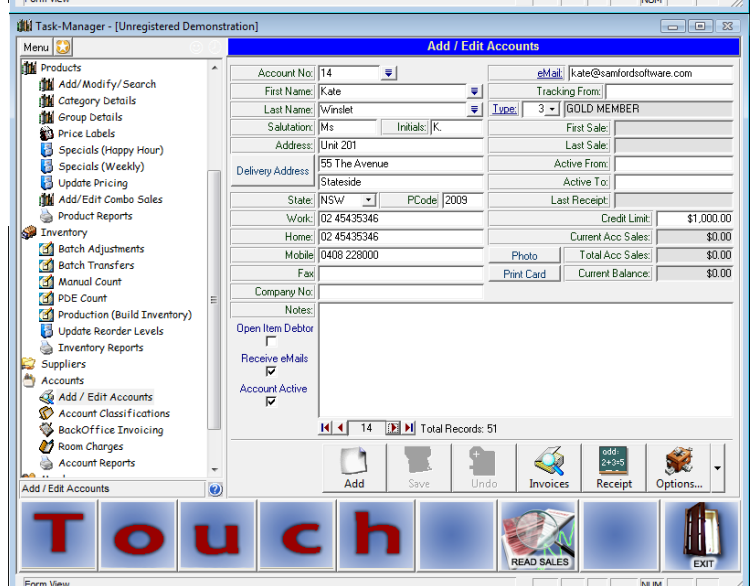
Task-Manager - [Unregistered Demonstration]

Menu

Products
Add/Modify/Search
Category Details
Group Details
Price Labels
Specials (Happy Hour)
Specials (Weekly)
Update Pricing
Add/Edit Combo Sales
Product Reports
Inventory
Batch Adjustments
Batch Transfers
Manual Count
PDE Count
Production (Build Inventory)
Update Reorder Levels
Inventory Reports
Suppliers
Accounts
Add / Edit Accounts
Account Classifications
BackOffice Invoicing
Room Charges
Account Reports

Add / Edit Accounts

Add / Edit Accounts

| | | | |
|---|---|---|---|
| Account No: | 14 | eMail: | kate@samfordsoftware.com |
| First Name: | Kate | Tracking From: | |
| Last Name: | Winslet | Type: | 3 GOLD MEMBER |
| Salutation: | Ms Initials: K. | First Sale: | |
| Address: | Unit 201 | Last Sale: | |
| Delivery Address | 55 The Avenue | Active From: | |
| | Stateside | Active To: | |
| State: | NSW PCode 2009 | Last Receipt: | |
| Work: | 02 45435346 | Credit Limit: | $1,000.00 |
| Home: | 02 45435346 | Current Acc Sales: | $0.00 |
| Mobile | 0408 228000 | Photo Total Acc Sales: | $0.00 |
| Fax | | Print Card Current Balance: | $0.00 |
| Company No: | | | |
| Notes: | | | |

Open Item Debtor
Receive eMails
Account Active

14 Total Records: 51

Add Save Undo Invoices Receipt Options...

add: 2+3=5

Touch

READ SALES

EXIT

Form View

NUM